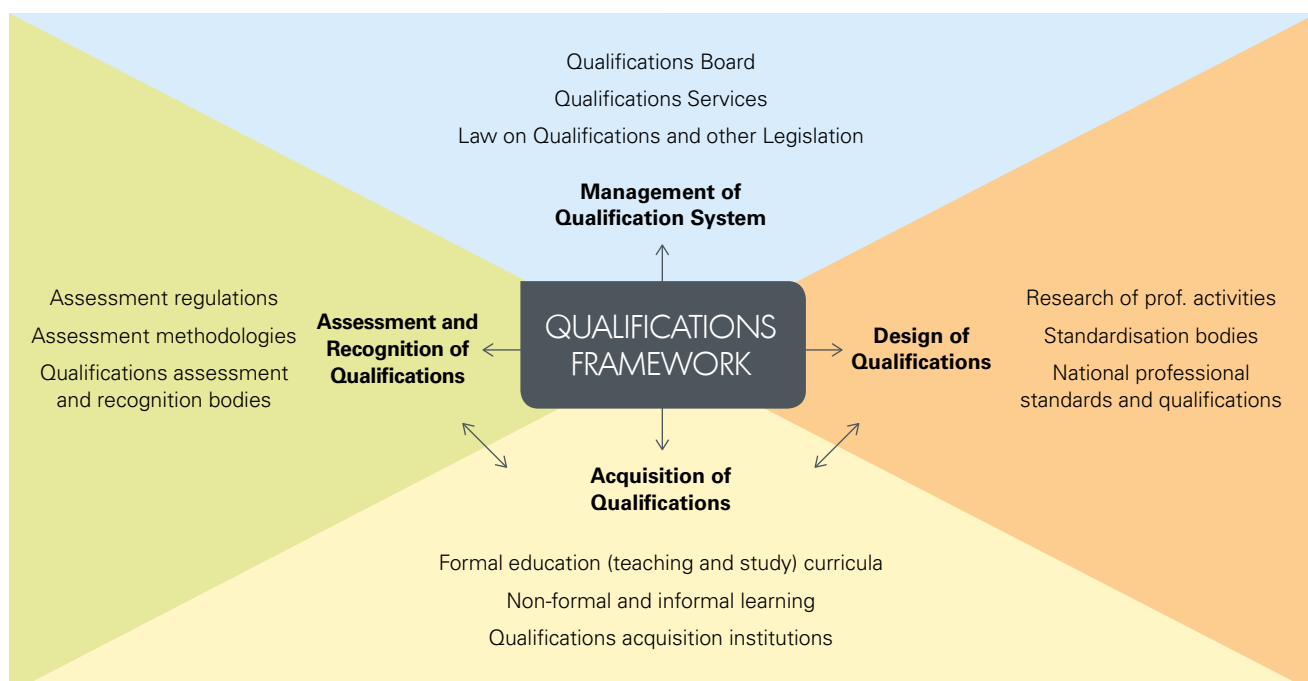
Qualifications Board
Qualifications Services
Law on Qualifications and other Legislation

**Management of Qualification System**

Assessment regulations
Assessment methodologies
Qualifications assessment and recognition bodies

**Assessment and Recognition of Qualifications**

QUALIFICATIONS FRAMEWORK

**Design of Qualifications**

Research of prof. activities
Standardisation bodies
National professional standards and qualifications

**Acquisition of Qualifications**

Formal education (teaching and study) curricula
Non-formal and informal learning
Qualifications acquisition institutions